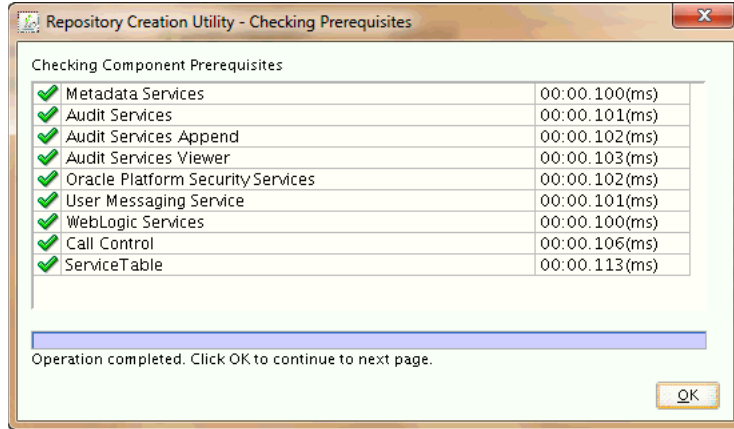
Repository Creation Utility - Checking Prerequisites

Checking Component Prerequisites

| | |
|---|---|
| Metadata Services | 00:00.100(ms) |
| Audit Services | 00:00.101(ms) |
| Audit Services Append | 00:00.102(ms) |
| Audit Services Viewer | 00:00.103(ms) |
| Oracle Platform Security Services | 00:00.102(ms) |
| User Messaging Service | 00:00.101(ms) |
| WebLogic Services | 00:00.100(ms) |
| Call Control | 00:00.106(ms) |
| ServiceTable | 00:00.113(ms) |

Operation completed. Click OK to continue to next page.

OK